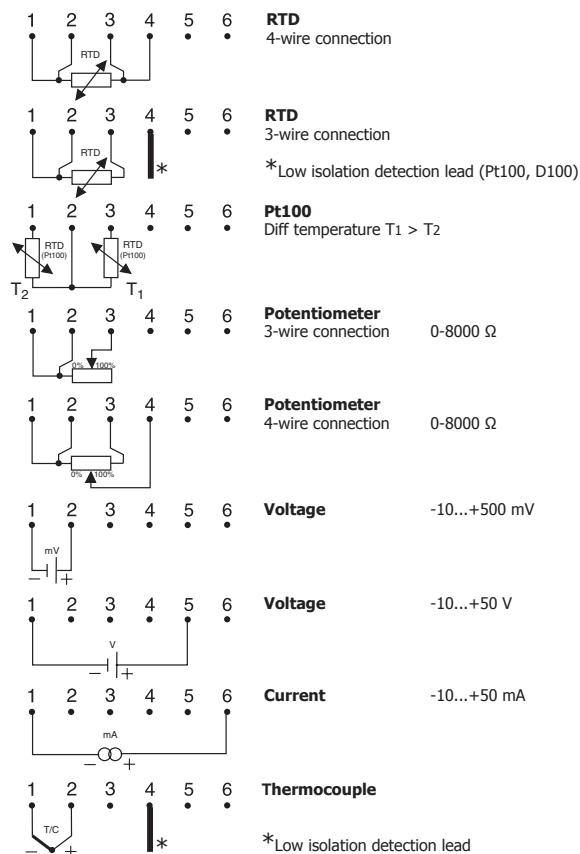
1 2 3 4 5 6
RTD
**RTD**
4-wire connection

1 2 3 4 5 6
RTD
*
**RTD**
3-wire connection

*Low isolation detection lead (Pt100, D100)

1 2 3 4 5 6
RTD (Pt100)
RTD (Pt100)
$T_2$
$T_1$
**Pt100**
Diff temperature $T_1 > T_2$

1 2 3 4 5 6
0% 100%
**Potentiometer**
3-wire connection 0-8000 Ω

1 2 3 4 5 6
0% 100%
**Potentiometer**
4-wire connection 0-8000 Ω

1 2 3 4 5 6
mV
− +
**Voltage** -10...+500 mV

1 2 3 4 5 6
V
− +
**Voltage** -10...+50 V

1 2 3 4 5 6
mA
− +
**Current** -10...+50 mA

1 2 3 4 5 6
T/C
− +
*
**Thermocouple**

*Low isolation detection lead